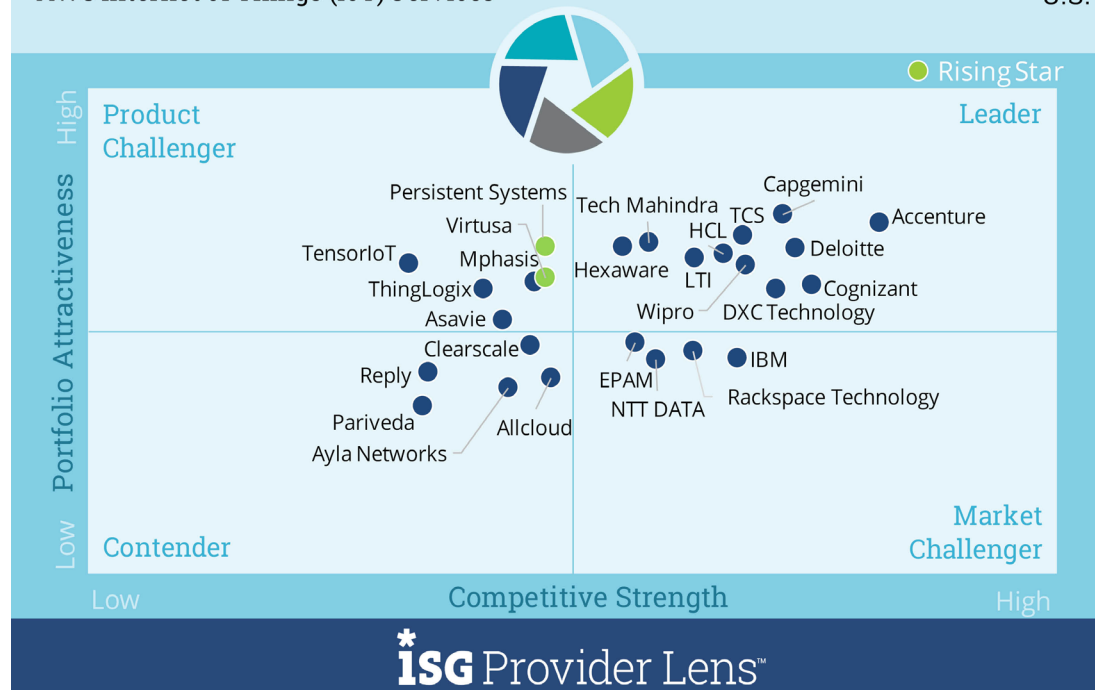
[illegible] Internet of Things (IoT) Services

U.S.

Rising Star

Product Challenger

Leader

Portfolio Attractiveness

High

Low

Persistent Systems

Virtusa

Mphasis

TensorIoT

ThingLogix

Asavie

Clearscale

Reply

Pariveda

Ayla Networks

Allcloud

Tech Mahindra

Hexaware

HCL

LTI

Wipro

Capgemini

TCS

Accenture

Deloitte

Cognizant

DXC Technology

EPAM

NTT DATA

Rackspace Technology

IBM

Contender

Market Challenger

Low

Competitive Strength

High

ISG Provider Lens™